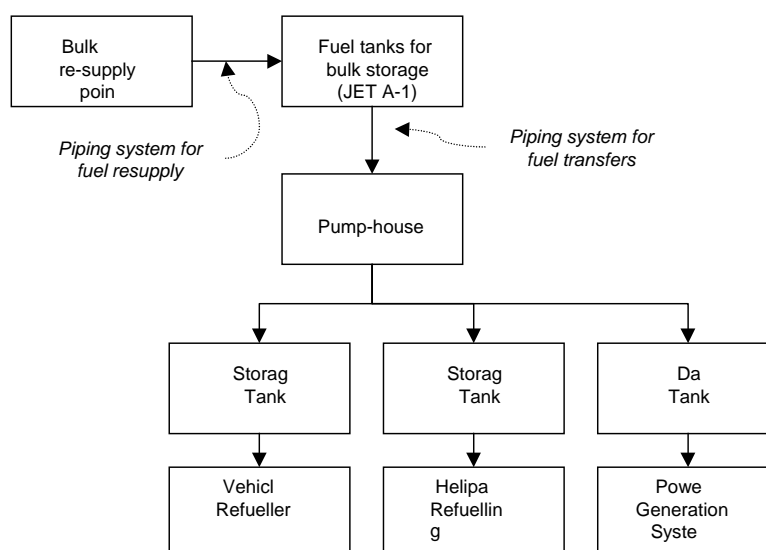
Bulk re-supply poin

Fuel tanks for bulk storage (JET A-1)

Piping system for fuel resupply

Piping system for fuel transfers

Pump-house

Storag Tank

Storag Tank

Da Tank

Vehicl Refueller

Helipa Refuellin g

Powe Generation Syste